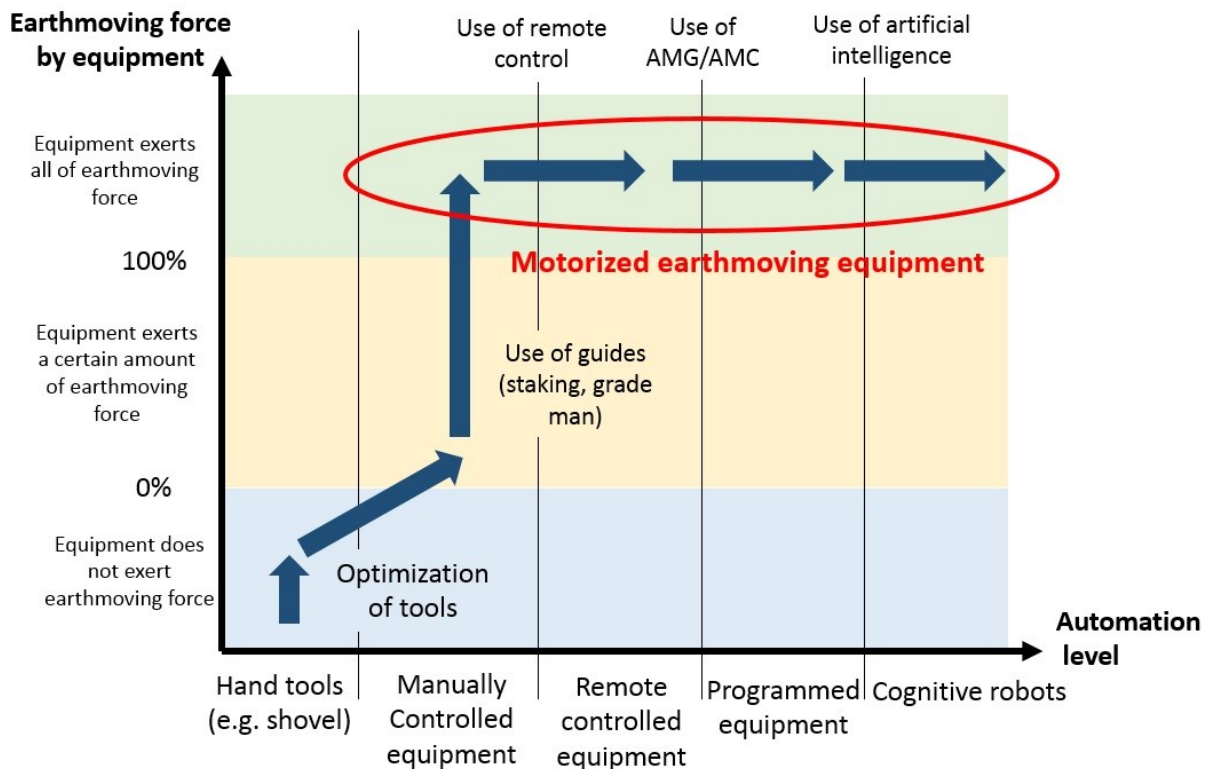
Earthmoving force by equipment

Use of remote control

Use of AMG/AMC

Use of artificial intelligence

Equipment exerts all of earthmoving force

100%

Motorized earthmoving equipment

Equipment exerts a certain amount of earthmoving force

Use of guides (staking, grade man)

0%

Equipment does not exert earthmoving force

Optimization of tools

Automation level

Hand tools (e.g. shovel)

Manually Controlled equipment

Remote controlled equipment

Programmed equipment

Cognitive robots